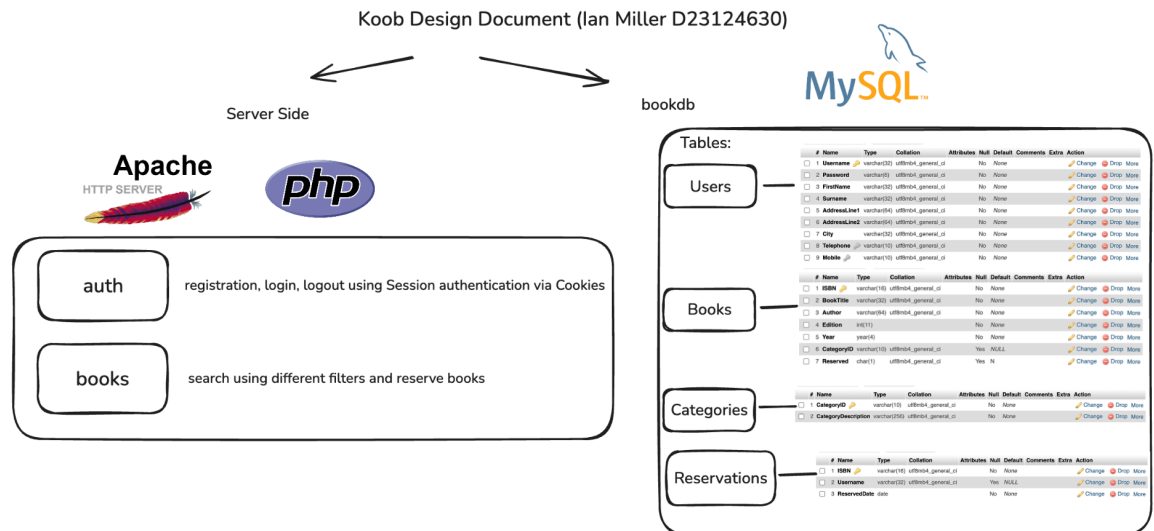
Koob Design Document (Ian Miller D23124630)

Server Side

Apache
HTTP SERVER

php

MySQL

bookdb

auth

registration, login, logout using Session authentication via Cookies

books

search using different filters and reserve books

Tables:

Users

| # | Name | Type | Collation | Attributes | Null | Default | Comments | Extra | Action |
|---|---|---|---|---|---|---|---|---|---|
| 1 | Username | varchar(32) | utf8mb4_general_ci | | No | None | | | Change Drop More |
| 2 | Password | varchar(6) | utf8mb4_general_ci | | No | None | | | Change Drop More |
| 3 | FirstName | varchar(32) | utf8mb4_general_ci | | No | None | | | Change Drop More |
| 4 | Surname | varchar(32) | utf8mb4_general_ci | | No | None | | | Change Drop More |
| 5 | AddressLine1 | varchar(64) | utf8mb4_general_ci | | No | None | | | Change Drop More |
| 6 | AddressLine2 | varchar(64) | utf8mb4_general_ci | | No | None | | | Change Drop More |
| 7 | City | varchar(32) | utf8mb4_general_ci | | No | None | | | Change Drop More |
| 8 | Telephone | varchar(10) | utf8mb4_general_ci | | No | None | | | Change Drop More |
| 9 | Mobile | varchar(10) | utf8mb4_general_ci | | No | None | | | Change Drop More |

Books

| # | Name | Type | Collation | Attributes | Null | Default | Comments | Extra | Action |
|---|---|---|---|---|---|---|---|---|---|
| 1 | ISBN | varchar(16) | utf8mb4_general_ci | | No | None | | | Change Drop More |
| 2 | BookTitle | varchar(32) | utf8mb4_general_ci | | No | None | | | Change Drop More |
| 3 | Author | varchar(64) | utf8mb4_general_ci | | No | None | | | Change Drop More |
| 4 | Edition | int(11) | | | No | None | | | Change Drop More |
| 5 | Year | year(4) | | | No | None | | | Change Drop More |
| 6 | CategoryID | varchar(10) | utf8mb4_general_ci | | Yes | NULL | | | Change Drop More |
| 7 | Reserved | char(1) | utf8mb4_general_ci | | Yes | N | | | Change Drop More |

Categories

| # | Name | Type | Collation | Attributes | Null | Default | Comments | Extra | Action |
|---|---|---|---|---|---|---|---|---|---|
| 1 | CategoryID | varchar(10) | utf8mb4_general_ci | | No | None | | | Change Drop More |
| 2 | CategoryDescription | varchar(250) | utf8mb4_general_ci | | No | None | | | Change Drop More |

Reservations

| # | Name | Type | Collation | Attributes | Null | Default | Comments | Extra | Action |
|---|---|---|---|---|---|---|---|---|---|
| 1 | ISBN | varchar(16) | utf8mb4_general_ci | | No | None | | | Change Drop More |
| 2 | Username | varchar(32) | utf8mb4_general_ci | | Yes | NULL | | | Change Drop More |
| 3 | ReservedDate | date | | | No | None | | | Change Drop More |